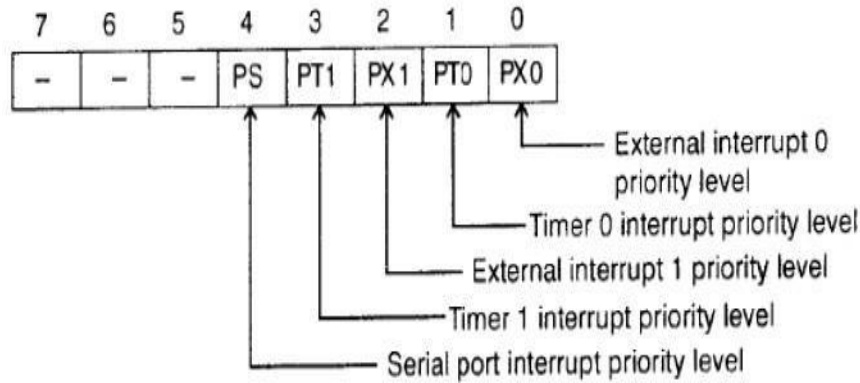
| 7 | 6 | 5 | 4 | 3 | 2 | 1 | 0 |
|---|---|---|---|---|---|---|---|
| – | – | – | PS | PT1 | PX1 | PT0 | PX0 |

External interrupt 0 priority level

Timer 0 interrupt priority level

External interrupt 1 priority level

Timer 1 interrupt priority level

Serial port interrupt priority level